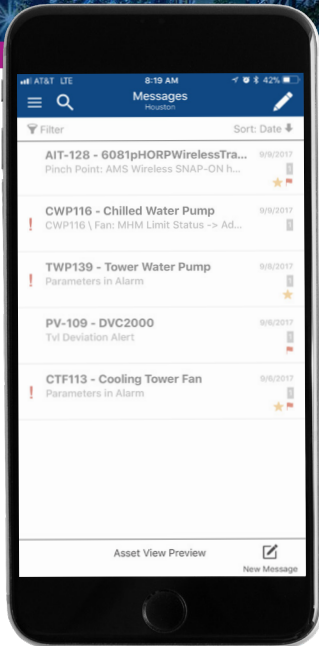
AT&T LTE 8:19 AM 42%

Messages
Houston

Filter
Sort: Date

AIT-128 - 6081pHORPWirelessTra...
9/9/2017
Pinch Point: AMS Wireless SNAP-ON h...
1

!
CWP116 - Chilled Water Pump
9/9/2017
CWP116 \ Fan: MHM Limit Status -> Ad...
1

!
TWP139 - Tower Water Pump
9/8/2017
Parameters in Alarm
1

PV-109 - DVC2000
9/6/2017
Tvl Deviation Alert
1

!
CTF113 - Cooling Tower Fan
9/6/2017
Parameters in Alarm
1

Asset View Preview
New Message